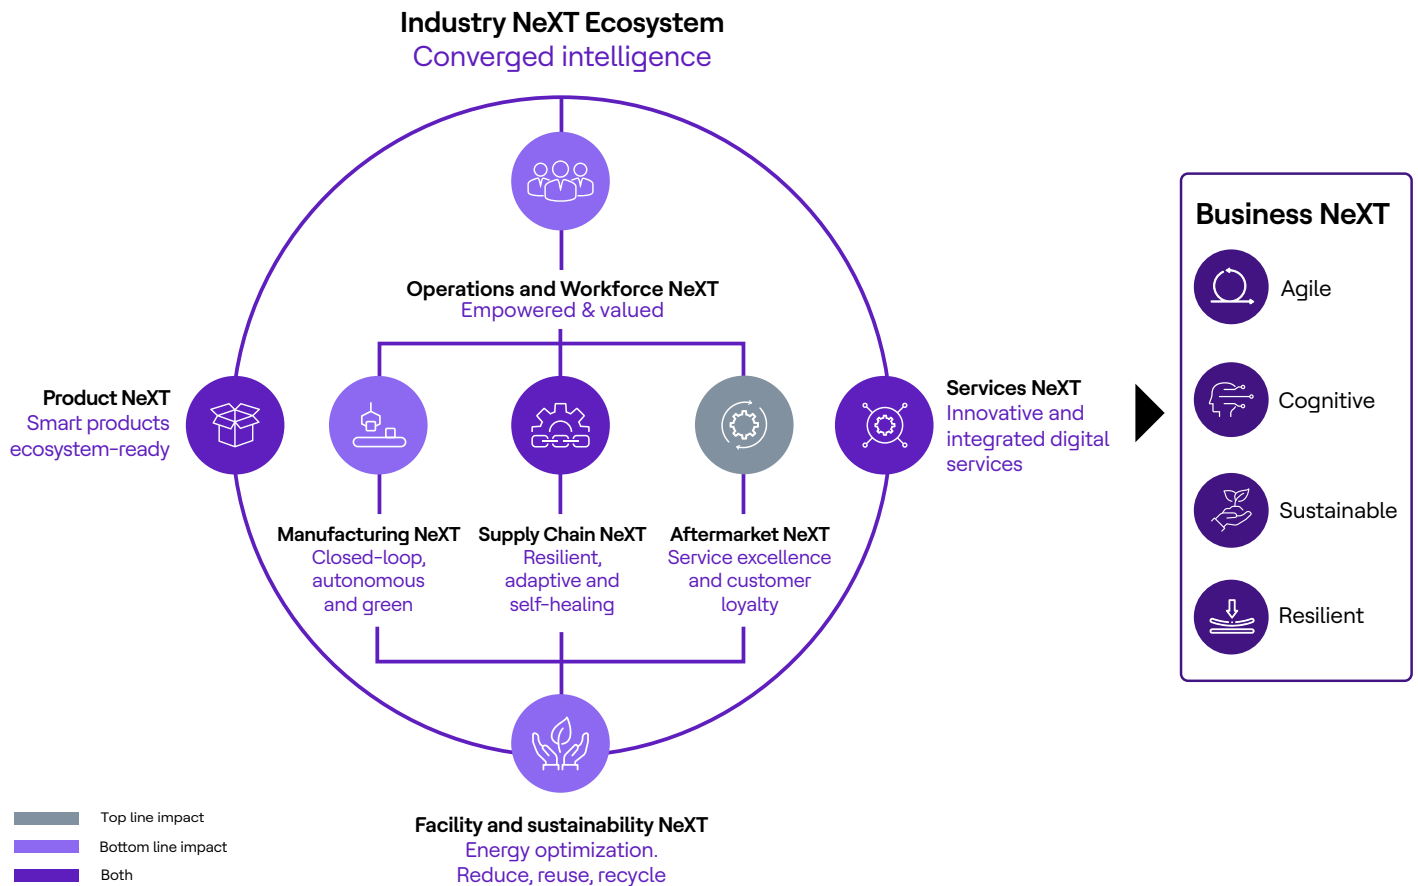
Industry NeXT Ecosystem
Converged intelligence

Operations and Workforce NeXT
Empowered & valued

Product NeXT
Smart products ecosystem-ready

Manufacturing NeXT
Closed-loop, autonomous and green

Supply Chain NeXT
Resilient, adaptive and self-healing

Aftermarket NeXT
Service excellence and customer loyalty

Services NeXT
Innovative and integrated digital services

Facility and sustainability NeXT
Energy optimization.
Reduce, reuse, recycle

Business NeXT
Agile
Cognitive
Sustainable
Resilient

Top line impact
Bottom line impact
Both